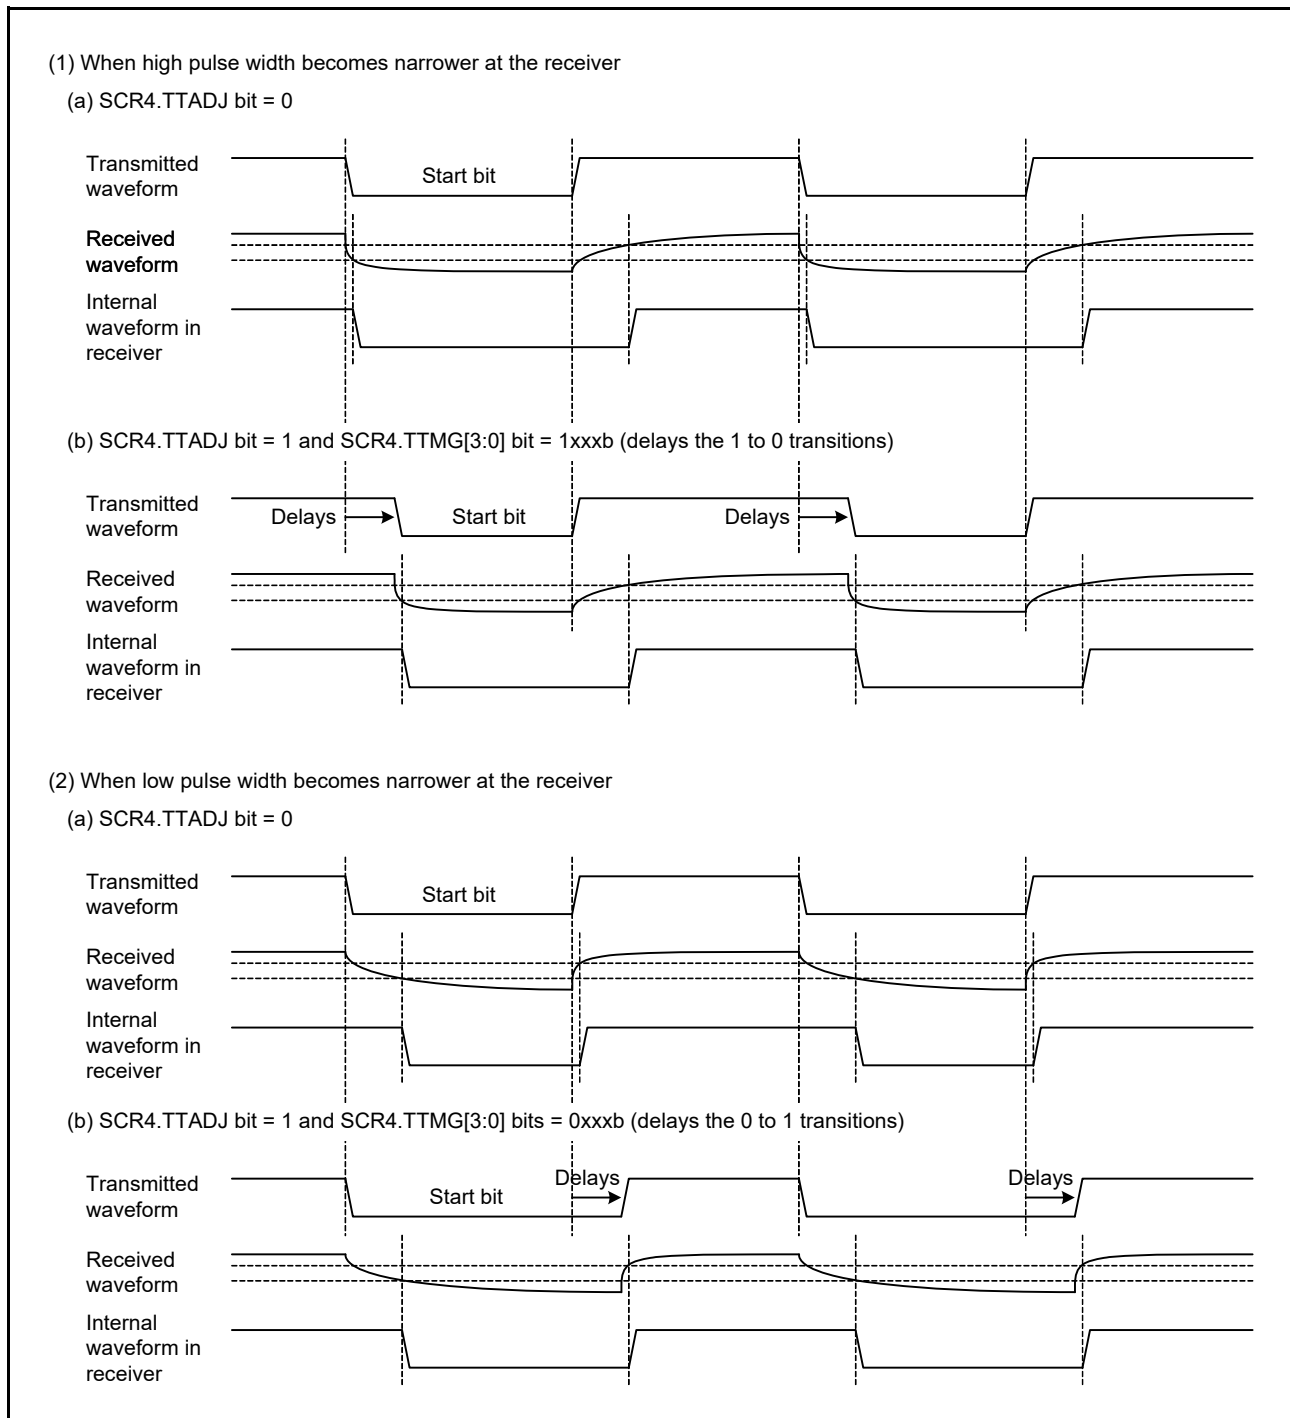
(1) When high pulse width becomes narrower at the receiver

(a) SCR4.TTADJ bit = 0

Transmitted waveform

Start bit

Received waveform

Internal waveform in receiver

(b) SCR4.TTADJ bit = 1 and SCR4.TTMG[3:0] bit = 1xxxb (delays the 1 to 0 transitions)

Transmitted waveform

Delays

Start bit

Delays

Received waveform

Internal waveform in receiver

(2) When low pulse width becomes narrower at the receiver

(a) SCR4.TTADJ bit = 0

Transmitted waveform

Start bit

Received waveform

Internal waveform in receiver

(b) SCR4.TTADJ bit = 1 and SCR4.TTMG[3:0] bits = 0xxxb (delays the 0 to 1 transitions)

Transmitted waveform

Delays

Start bit

Delays

Received waveform

Internal waveform in receiver